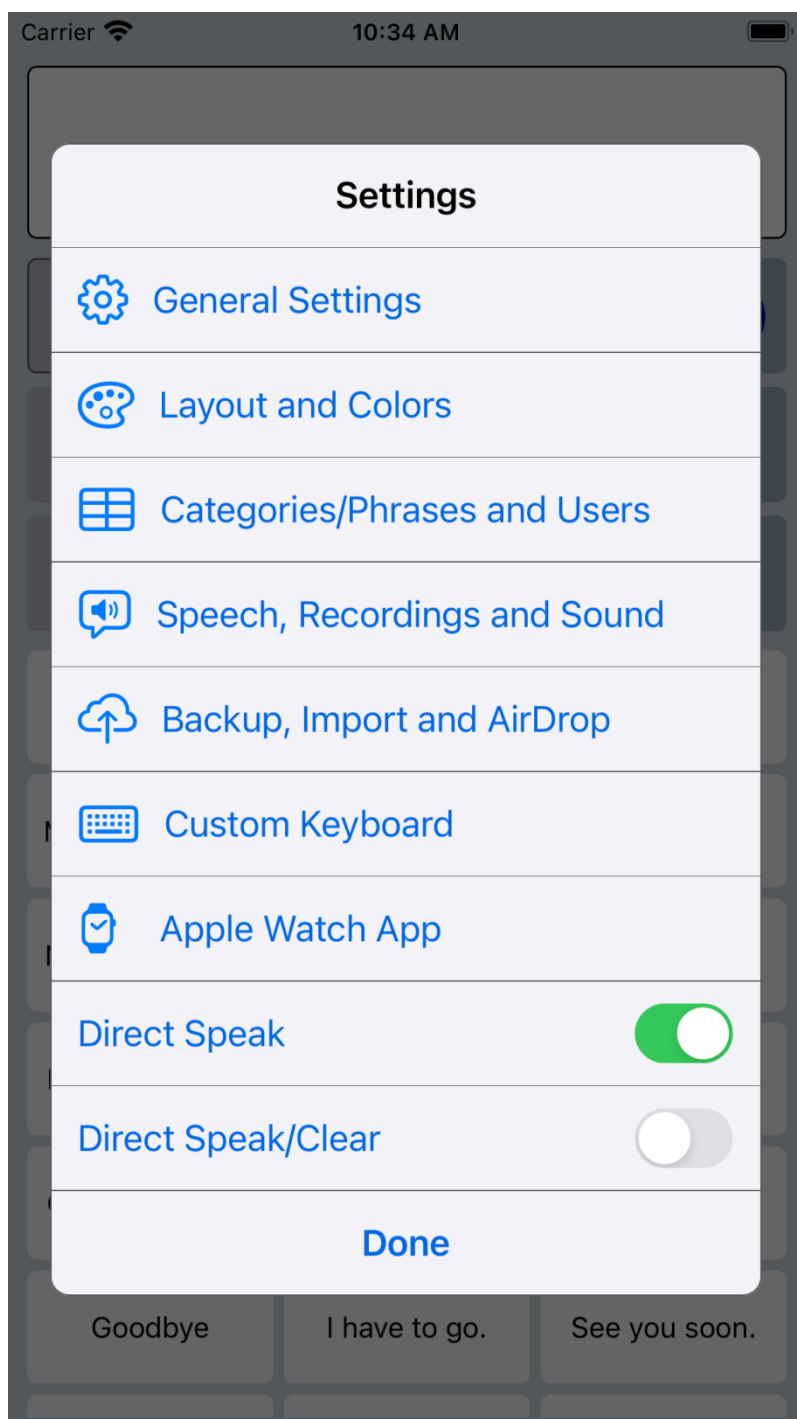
Carrier 10:34 AM

Settings

General Settings

Layout and Colors

Categories/Phrases and Users

Speech, Recordings and Sound

Backup, Import and AirDrop

Custom Keyboard

Apple Watch App

Direct Speak

Direct Speak/Clear

Done

Goodbye | I have to go. | See you soon.